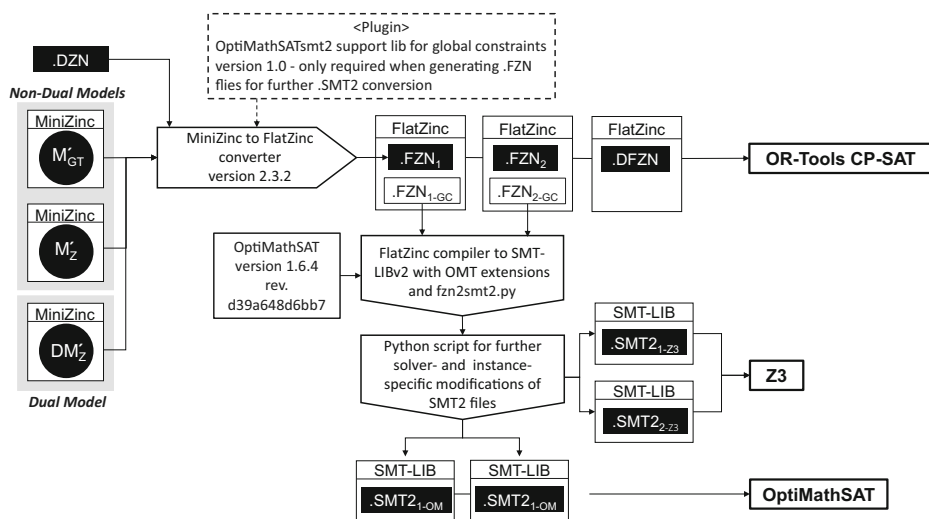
<Plugin>
OptiMathSATsmt2 support lib for global constraints version 1.0 - only required when generating .FZN flies for further .SMT2 conversion

.DZN

Non-Dual Models

MiniZinc
$M'_{GT}$

MiniZinc
$M'_{Z}$

MiniZinc
$DM'_{Z}$

Dual Model

MiniZinc to FlatZinc converter version 2.3.2

FlatZinc
$.FZN_{1}$
$.FZN_{1-GC}$

FlatZinc
$.FZN_{2}$
$.FZN_{2-GC}$

FlatZinc
.DFZN

OR-Tools CP-SAT

OptiMathSAT version 1.6.4 rev. d39a648d6bb7

FlatZinc compiler to SMT-LIBv2 with OMT extensions and fzn2smt2.py

Python script for further solver- and instance-specific modifications of SMT2 files

SMT-LIB
$.SMT2_{1-Z3}$

SMT-LIB
$.SMT2_{2-Z3}$

Z3

SMT-LIB
$.SMT2_{1-OM}$

SMT-LIB
$.SMT2_{1-OM}$

OptiMathSAT